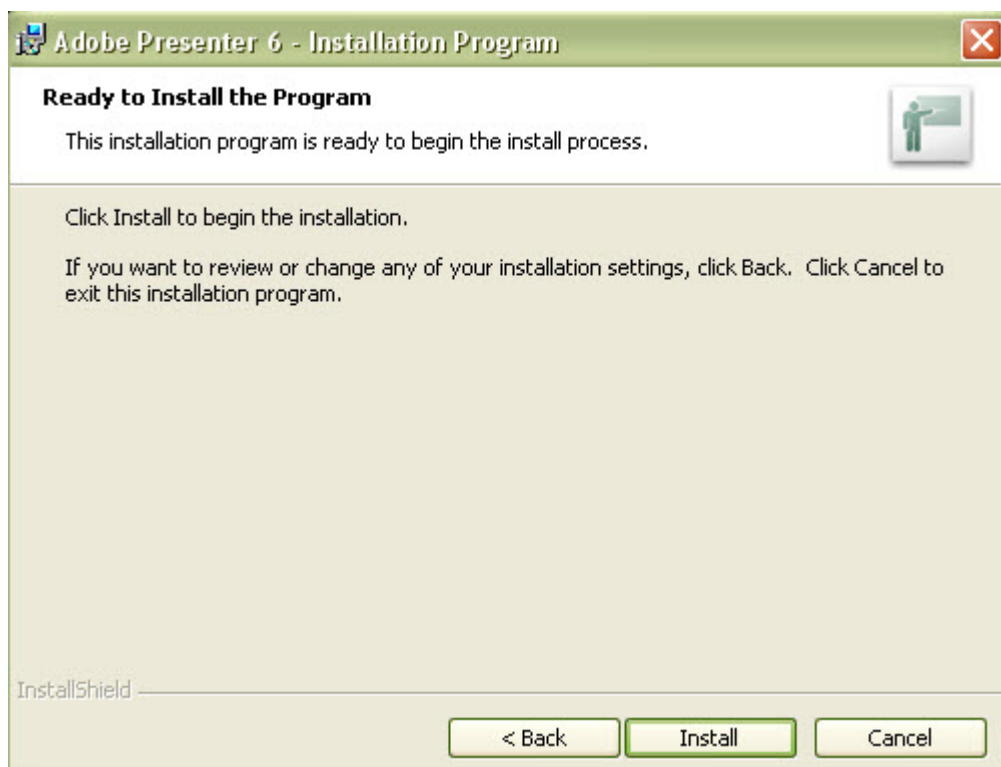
Adobe Presenter 6 - Installation Program

Ready to Install the Program

This installation program is ready to begin the install process.

Click Install to begin the installation.

If you want to review or change any of your installation settings, click Back. Click Cancel to exit this installation program.

InstallShield

< Back

Install

Cancel